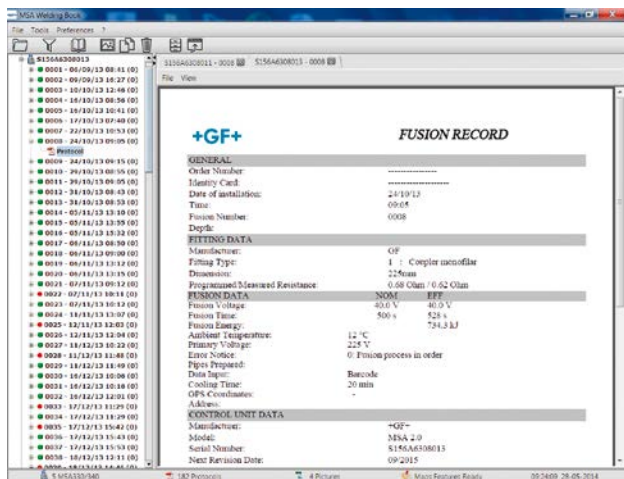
MSA Welding Book

File Tools Preferences ?

S156A6308013
0001 - 06/09/13 08:41 (0)
0002 - 09/09/13 16:27 (0)
0003 - 10/10/13 12:46 (0)
0004 - 10/10/13 06:56 (0)
0005 - 10/10/13 10:41 (0)
0006 - 17/10/13 07:40 (0)
0007 - 22/10/13 10:53 (0)
0008 - 24/10/13 09:05 (0)
Protocol
0009 - 24/10/13 09:15 (0)
0010 - 29/10/13 08:55 (0)
0011 - 30/10/13 09:05 (0)
0012 - 31/10/13 08:43 (0)
0013 - 31/10/13 08:53 (0)
0014 - 05/11/13 13:10 (0)
0015 - 05/11/13 13:20 (0)
0016 - 05/11/13 15:32 (0)
0017 - 06/11/13 06:50 (0)
0018 - 06/11/13 09:00 (0)
0019 - 06/11/13 13:12 (0)
0020 - 06/11/13 13:15 (0)
0021 - 07/11/13 09:12 (0)
0022 - 07/11/13 10:11 (0)
0023 - 07/11/13 10:12 (0)
0024 - 11/11/13 13:07 (0)
0025 - 12/11/13 12:03 (0)
0026 - 12/11/13 12:04 (0)
0027 - 11/12/13 10:22 (0)
0028 - 11/12/13 11:48 (0)
0029 - 18/12/13 10:49 (0)
0030 - 16/12/13 10:06 (0)
0031 - 16/12/13 10:18 (0)
0032 - 16/12/13 12:01 (0)
0033 - 17/12/13 11:29 (0)
0034 - 17/12/13 11:29 (0)
0035 - 17/12/13 15:42 (0)
0036 - 17/12/13 15:43 (0)
0037 - 17/12/13 15:53 (0)
0038 - 18/12/13 13:11 (0)

S156A6308011 - 0008 | S156A6308013 - 0008

File View

+GF+

FUSION RECORD

GENERAL
Order Number: ----------------
Identity Card: ----------------
Date of installation: 24/10/13
Time: 09:05
Fusion Number: 0008
Depth:

FITTING DATA
Manufacturer: GF
Fitting Type: 1 : Coupler monofilar
Dimension: 225mm
Programmed Measured Resistance: 0.68 Ohm / 0.62 Ohm

| FUSION DATA | NOM | EFF |
|---|---|---|
| Fusion Voltage: | 40.0 V | 40.0 V |
| Fusion Time: | 500 s | 528 s |
| Fusion Energy: | | 734.3 kJ |

Ambient Temperature: 12 °C
Primary Voltage: 225 V
Error Notice: 0: Fusion process in order
Pipes Prepared:
Data Input: Barcode
Cooling Time: 20 min
GPS Coordinates: -
Address:

CONTROL UNIT DATA
Manufacturer: +GF+
Model: MSA 2.0
Serial Number: S156A6308013
Next Revision Date: 09/2015

S MSA330/340 | 182 Protocols | 4 Pictures | Micro Fastener Ready | 09:26:09, 29-05-2014